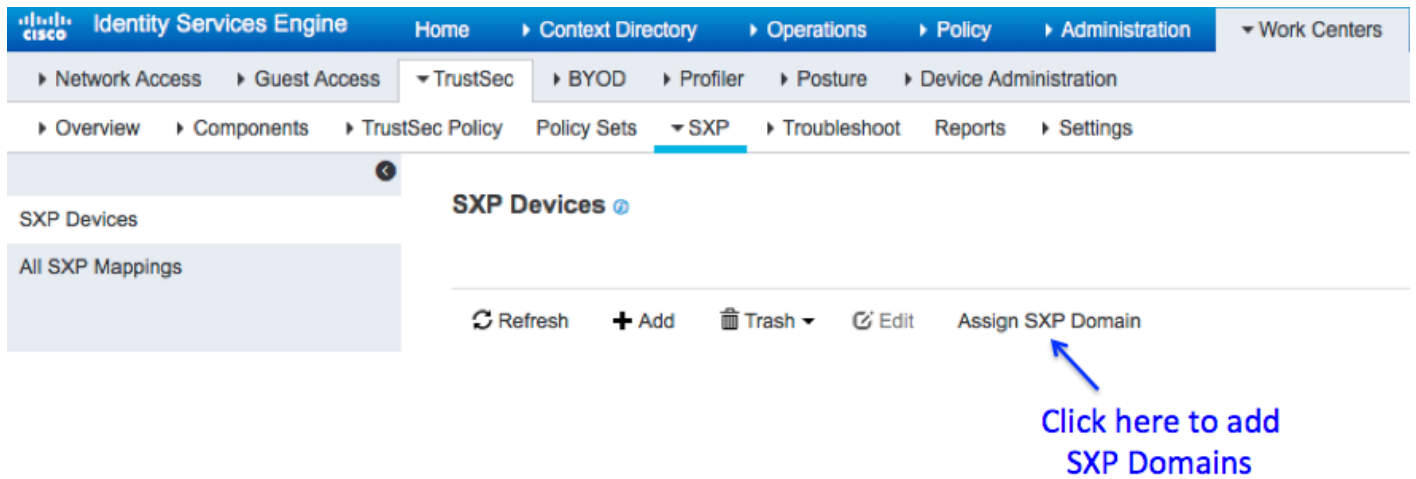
cisco Identity Services Engine Home ▸ Context Directory ▸ Operations ▸ Policy ▸ Administration ▾ Work Centers

▸ Network Access ▸ Guest Access ▾ TrustSec ▸ BYOD ▸ Profiler ▸ Posture ▸ Device Administration

▸ Overview ▸ Components ▸ TrustSec Policy Policy Sets ▾ SXP ▸ Troubleshoot Reports ▸ Settings

SXP Devices

All SXP Mappings

SXP Devices

Refresh Add Trash ▾ Edit Assign SXP Domain

Click here to add SXP Domains